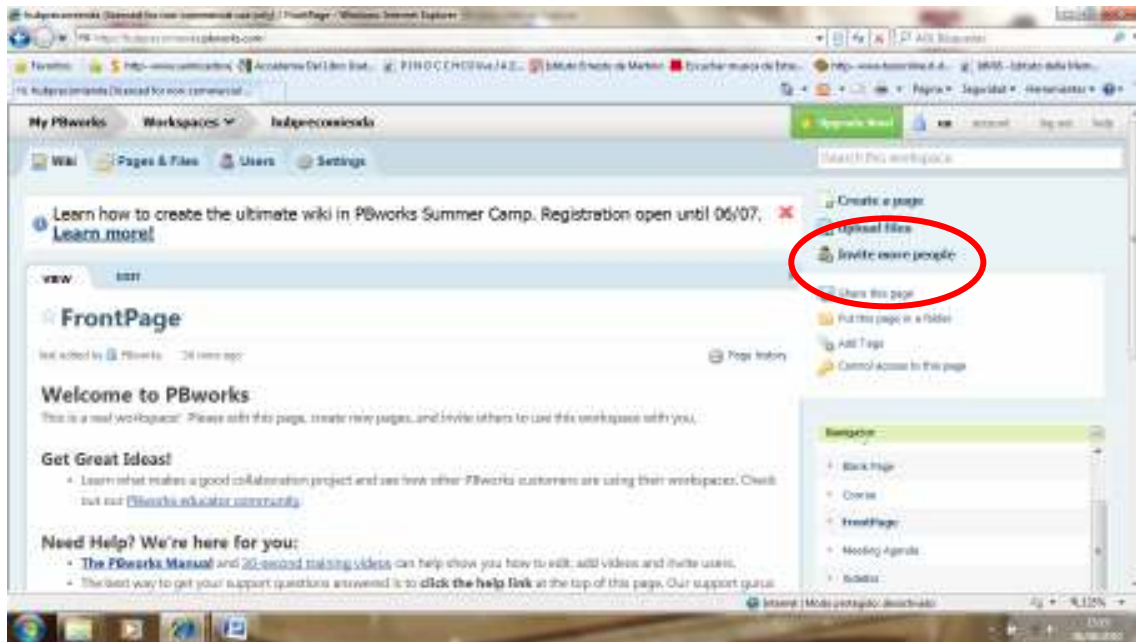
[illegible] / FrontPage - Windows Internet Explorer

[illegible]pbworks.com/

Favoritos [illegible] PINOCCHIO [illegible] Escuchar musica de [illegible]

Página ▾ Seguridad ▾ Herramientas ▾

My PBworks Workspaces ▾ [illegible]

Upgrade Now! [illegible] account log out help

Wiki Pages & Files Users Settings

Search this workspace

Learn how to create the ultimate wiki in PBworks Summer Camp. Registration open until 06/07. Learn more!

Create a page
Upload files
Invite more people

VIEW EDIT

Share this page
Put this page in a folder
Add Tags
Control access to this page

FrontPage

last edited by PBworks 24 mins ago

Page history

Welcome to PBworks

This is a real workspace! Please edit this page, create new pages, and invite others to use this workspace with you.

Get Great Ideas!

• Learn what makes a good collaboration project and see how other PBworks customers are using their workspaces. Check out our PBworks educator community.

Need Help? We're here for you:

• The PBworks Manual and 30-second training videos can help show you how to edit, add videos and invite users.
• The best way to get your support questions answered is to click the help link at the top of this page. Our support gurus

Navigator

Blank Page
Cronos
FrontPage
Meeting Agenda
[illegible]

Internet | Modo protegido: desactivado

125%